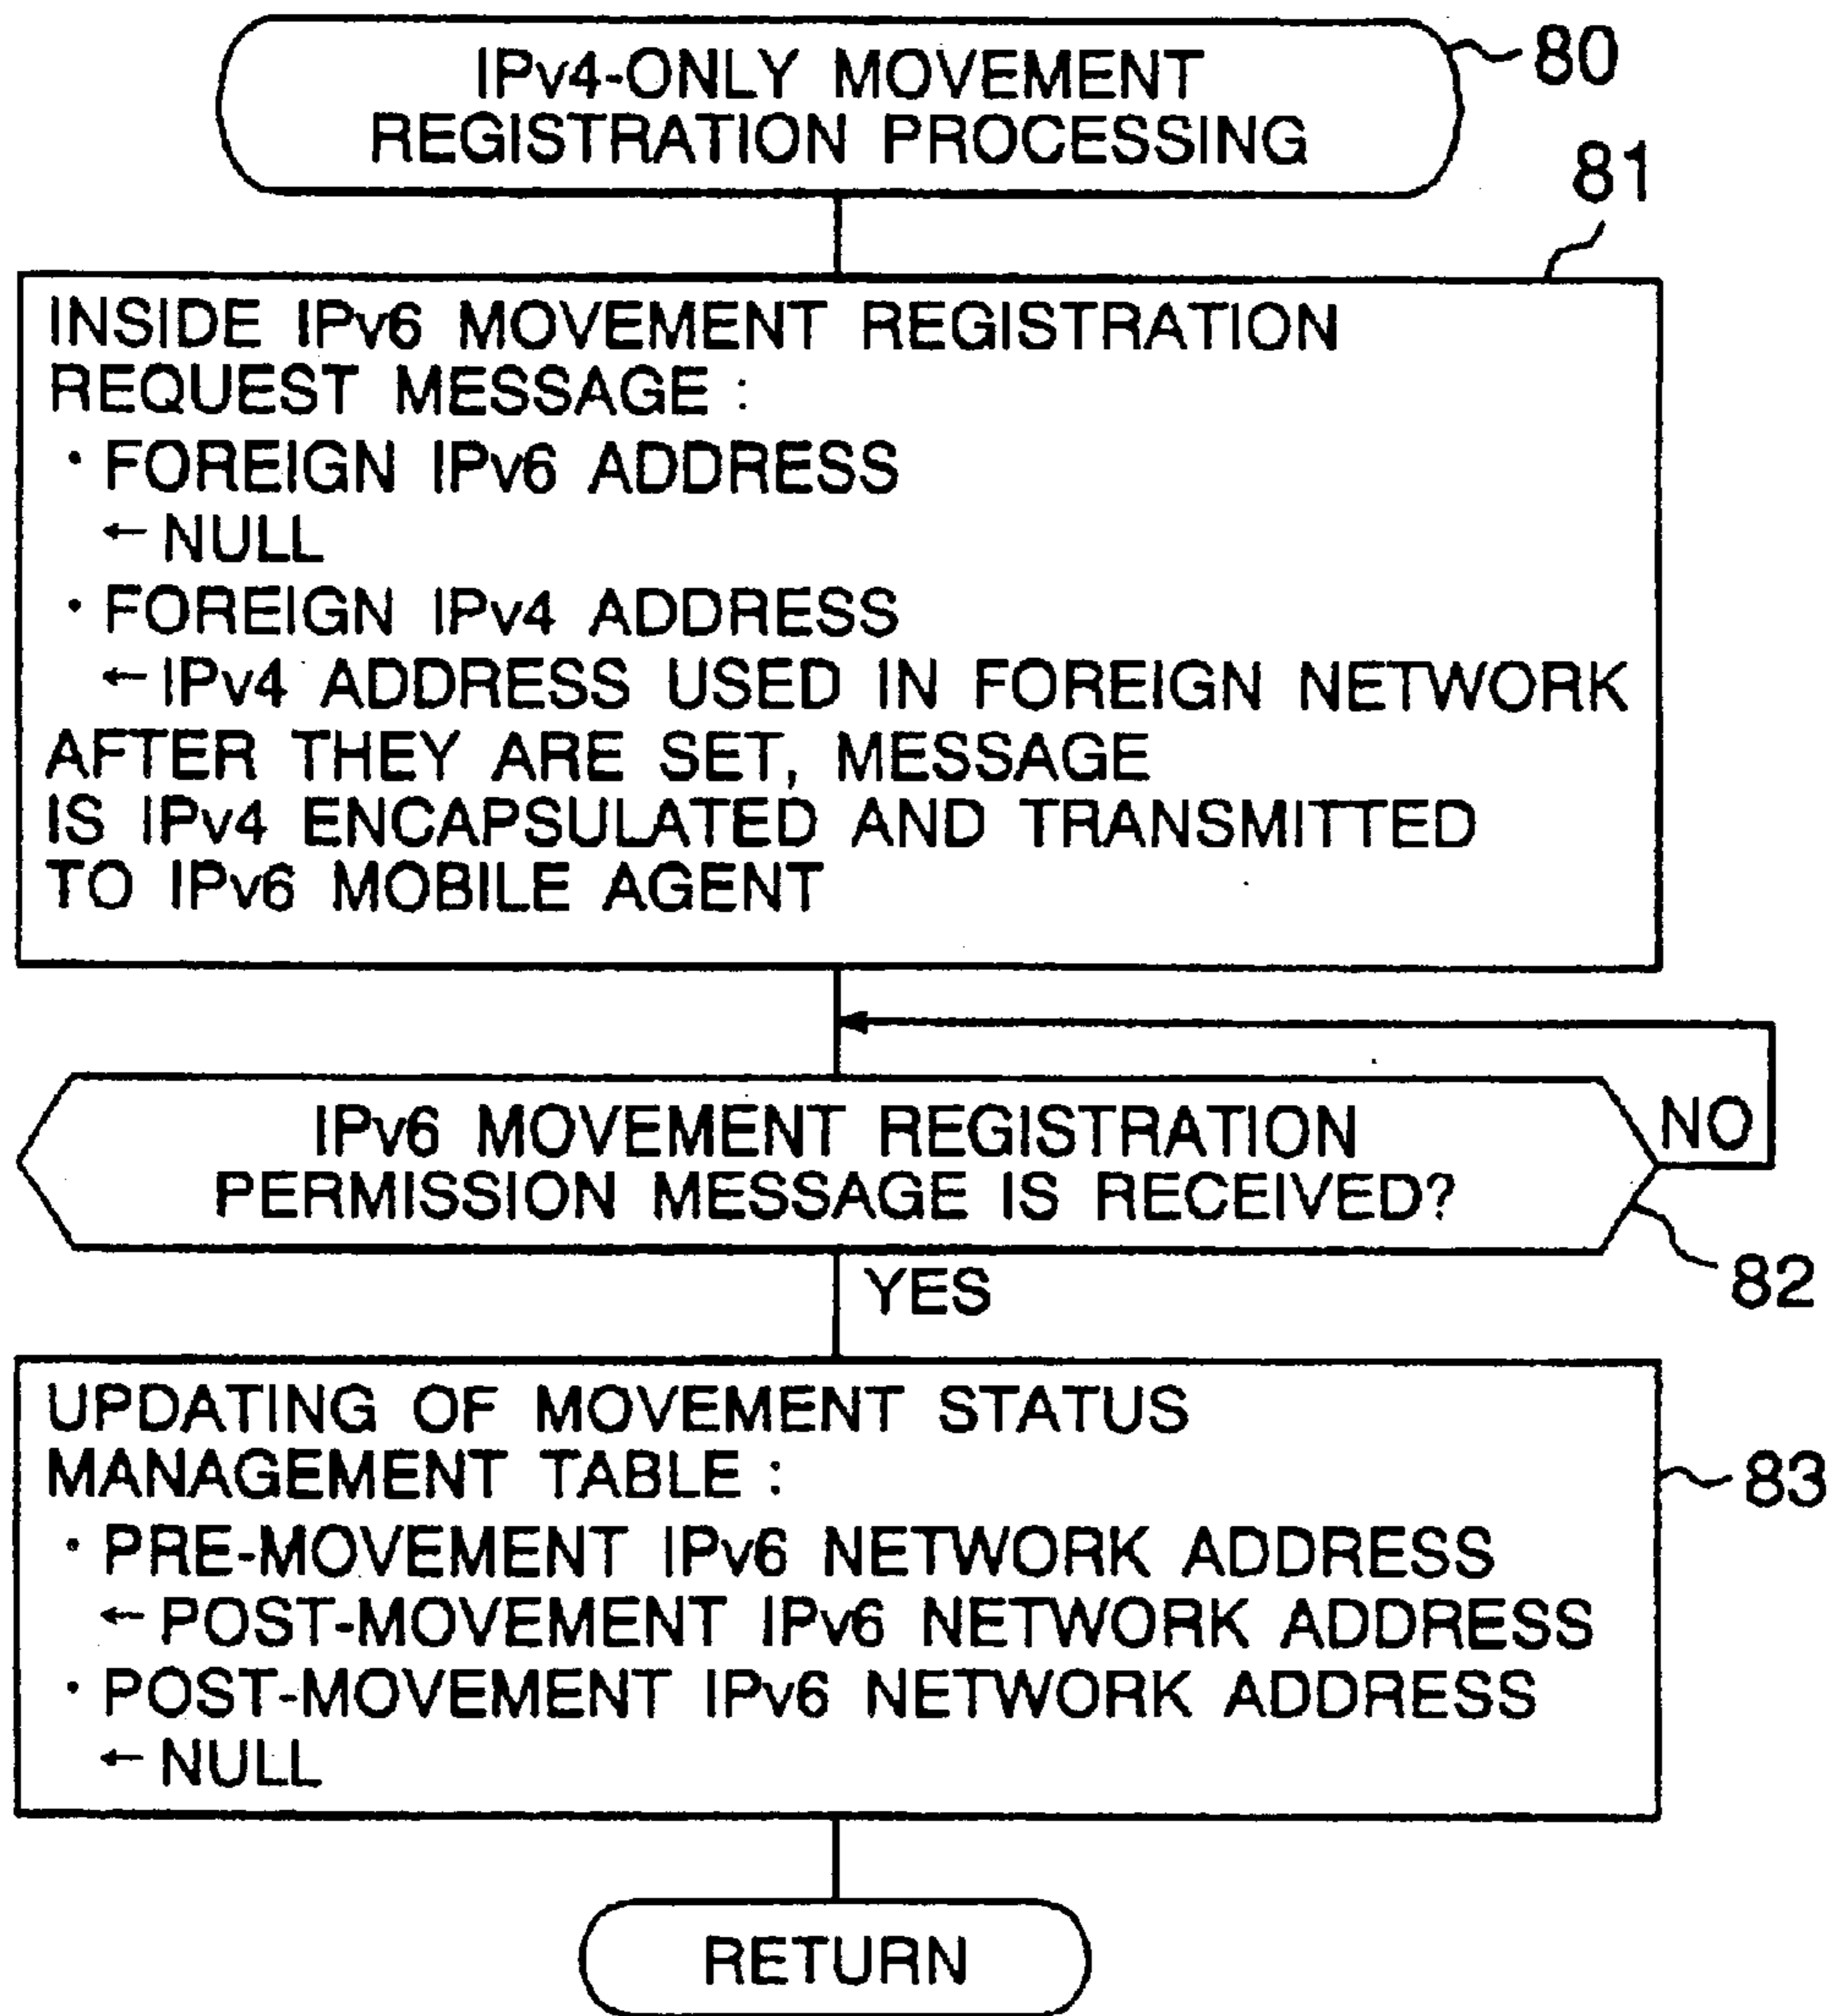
IPv4-ONLY MOVEMENT REGISTRATION PROCESSING
80

81

INSIDE IPv6 MOVEMENT REGISTRATION REQUEST MESSAGE :
· FOREIGN IPv6 ADDRESS
$\leftarrow$ NULL
· FOREIGN IPv4 ADDRESS
$\leftarrow$ IPv4 ADDRESS USED IN FOREIGN NETWORK
AFTER THEY ARE SET, MESSAGE IS IPv4 ENCAPSULATED AND TRANSMITTED TO IPv6 MOBILE AGENT

IPv6 MOVEMENT REGISTRATION PERMISSION MESSAGE IS RECEIVED?
NO
YES
82

UPDATING OF MOVEMENT STATUS MANAGEMENT TABLE :
· PRE-MOVEMENT IPv6 NETWORK ADDRESS
$\leftarrow$ POST-MOVEMENT IPv6 NETWORK ADDRESS
· POST-MOVEMENT IPv6 NETWORK ADDRESS
$\leftarrow$ NULL
83

RETURN